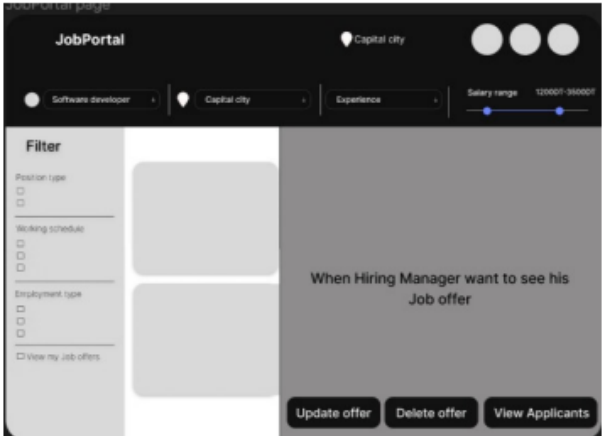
JobPortal page

JobPortal

Capital city

Software developer

Capital city

Experience

Salary range

1200DT-3500DT

Filter

Position type

Working schedule

Employment type

View my Job offers

When Hiring Manager want to see his Job offer

Update offer

Delete offer

View Applicants